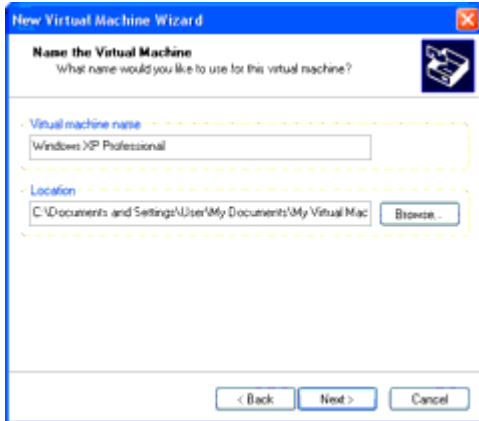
New Virtual Machine Wizard

Name the Virtual Machine
What name would you like to use for this virtual machine?

Virtual machine name
Windows XP Professional

Location
C:\Documents and Settings\User\My Documents\My Virtual Mac

Browse...

< Back
Next >
Cancel